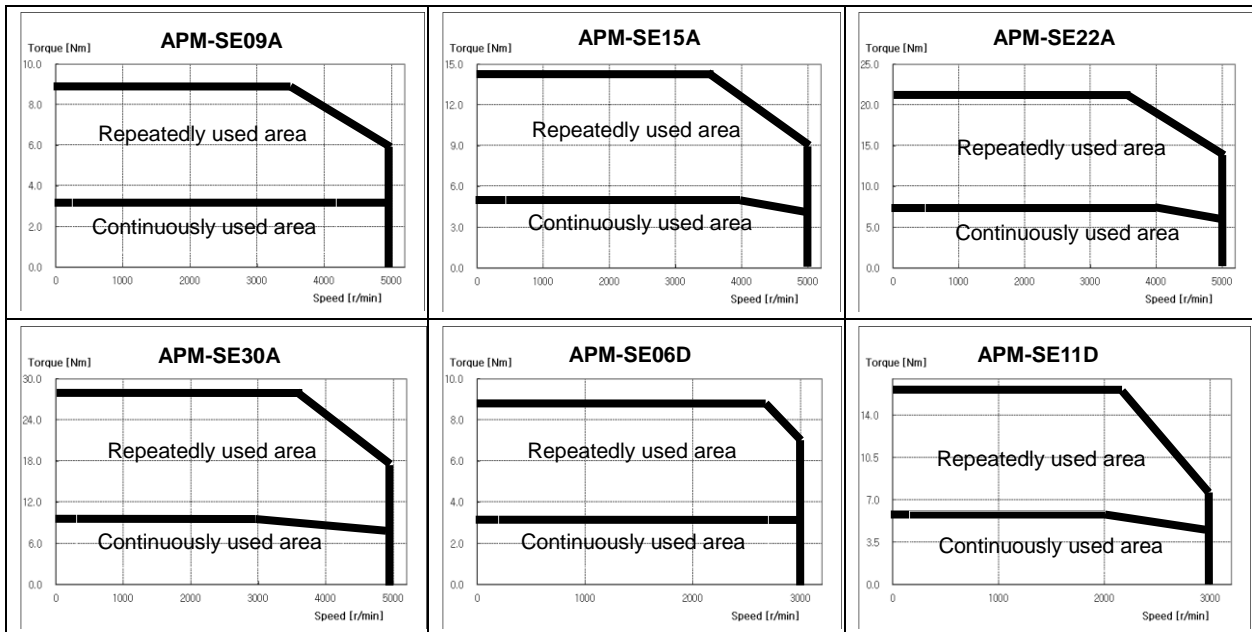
Torque [Nm]
APM-SE09A
10.0
8.0
6.0
4.0
2.0
0.0
Repeatedly used area
Continuously used area
0 1000 2000 3000 4000 5000
Speed [r/min]

Torque [Nm]
APM-SE15A
15.0
12.0
9.0
6.0
3.0
0.0
Repeatedly used area
Continuously used area
0 1000 2000 3000 4000 5000
Speed [r/min]

Torque [Nm]
APM-SE22A
25.0
20.0
15.0
10.0
5.0
0.0
Repeatedly used area
Continuously used area
0 1000 2000 3000 4000 5000
Speed [r/min]

Torque [Nm]
APM-SE30A
30.0
24.0
18.0
12.0
6.0
0.0
Repeatedly used area
Continuously used area
0 1000 2000 3000 4000 5000
Speed [r/min]

Torque [Nm]
APM-SE06D
10.0
8.0
6.0
4.0
2.0
0.0
Repeatedly used area
Continuously used area
0 1000 2000 3000
Speed [r/min]

Torque [Nm]
APM-SE11D
14.0
10.5
7.0
3.5
0.0
Repeatedly used area
Continuously used area
0 1000 2000 3000
Speed [r/min]